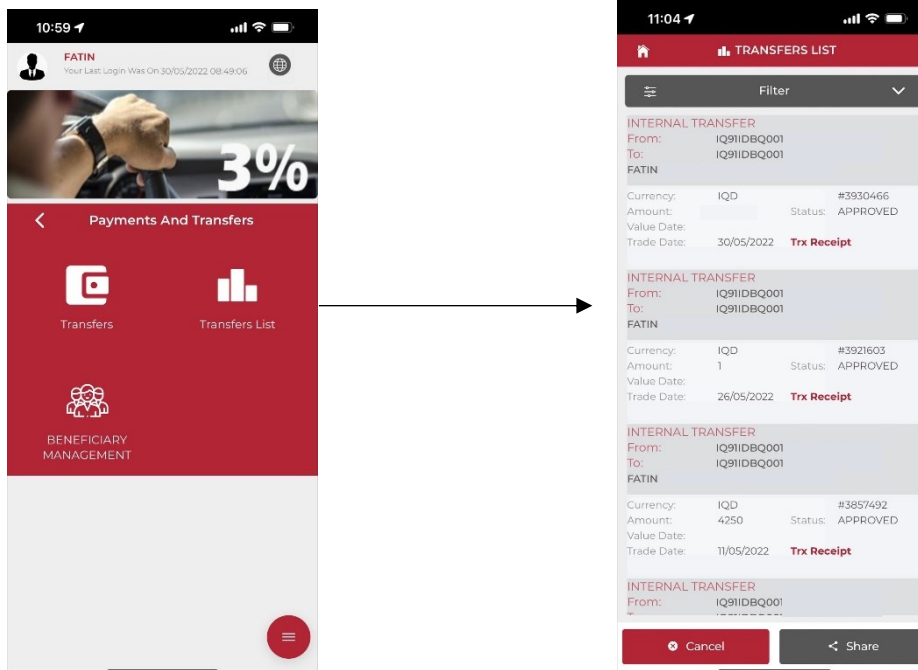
10:59

FATIN
Your Last Login Was On 30/05/2022 08:49:06

3%

Payments And Transfers

Transfers

Transfers List

BENEFICIARY MANAGEMENT

11:04

TRANSFERS LIST

Filter

INTERNAL TRANSFER
From: IQ91IDBQ001
To: IQ91IDBQ001
FATIN

Currency: IQD #3930466
Amount: Status: APPROVED
Value Date:
Trade Date: 30/05/2022 Trx Receipt

INTERNAL TRANSFER
From: IQ91IDBQ001
To: IQ91IDBQ001
FATIN

Currency: IQD #3921603
Amount: 1 Status: APPROVED
Value Date:
Trade Date: 26/05/2022 Trx Receipt

INTERNAL TRANSFER
From: IQ91IDBQ001
To: IQ91IDBQ001
FATIN

Currency: IQD #3857492
Amount: 4250 Status: APPROVED
Value Date:
Trade Date: 11/05/2022 Trx Receipt

INTERNAL TRANSFER
From: IQ91IDBQ001
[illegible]

Cancel

Share